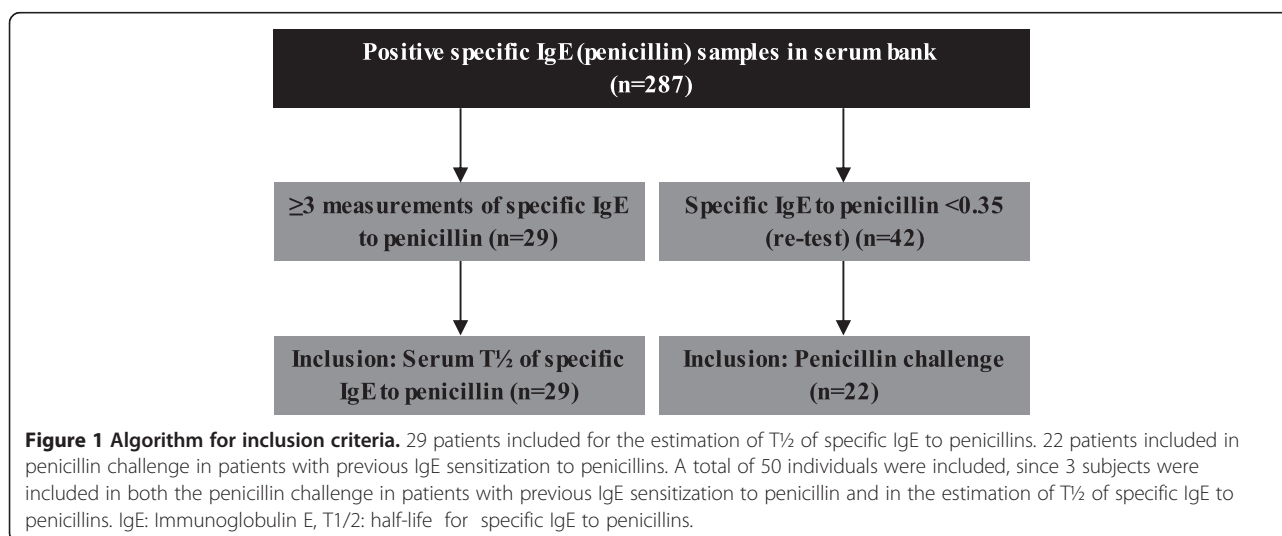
Positive specific IgE (penicillin) samples in serum bank (n=287)

≥3 measurements of specific IgE to penicillin (n=29)

Specific IgE to penicillin <0.35 (re-test) (n=42)

Inclusion: Serum T½ of specific IgE to penicillin (n=29)

Inclusion: Penicillin challenge (n=22)

**Figure 1 Algorithm for inclusion criteria.** 29 patients included for the estimation of T½ of specific IgE to penicillins. 22 patients included in penicillin challenge in patients with previous IgE sensitization to penicillins. A total of 50 individuals were included, since 3 subjects were included in both the penicillin challenge in patients with previous IgE sensitization to penicillin and in the estimation of T½ of specific IgE to penicillins. IgE: Immunoglobulin E, T1/2: half-life for specific IgE to penicillins.